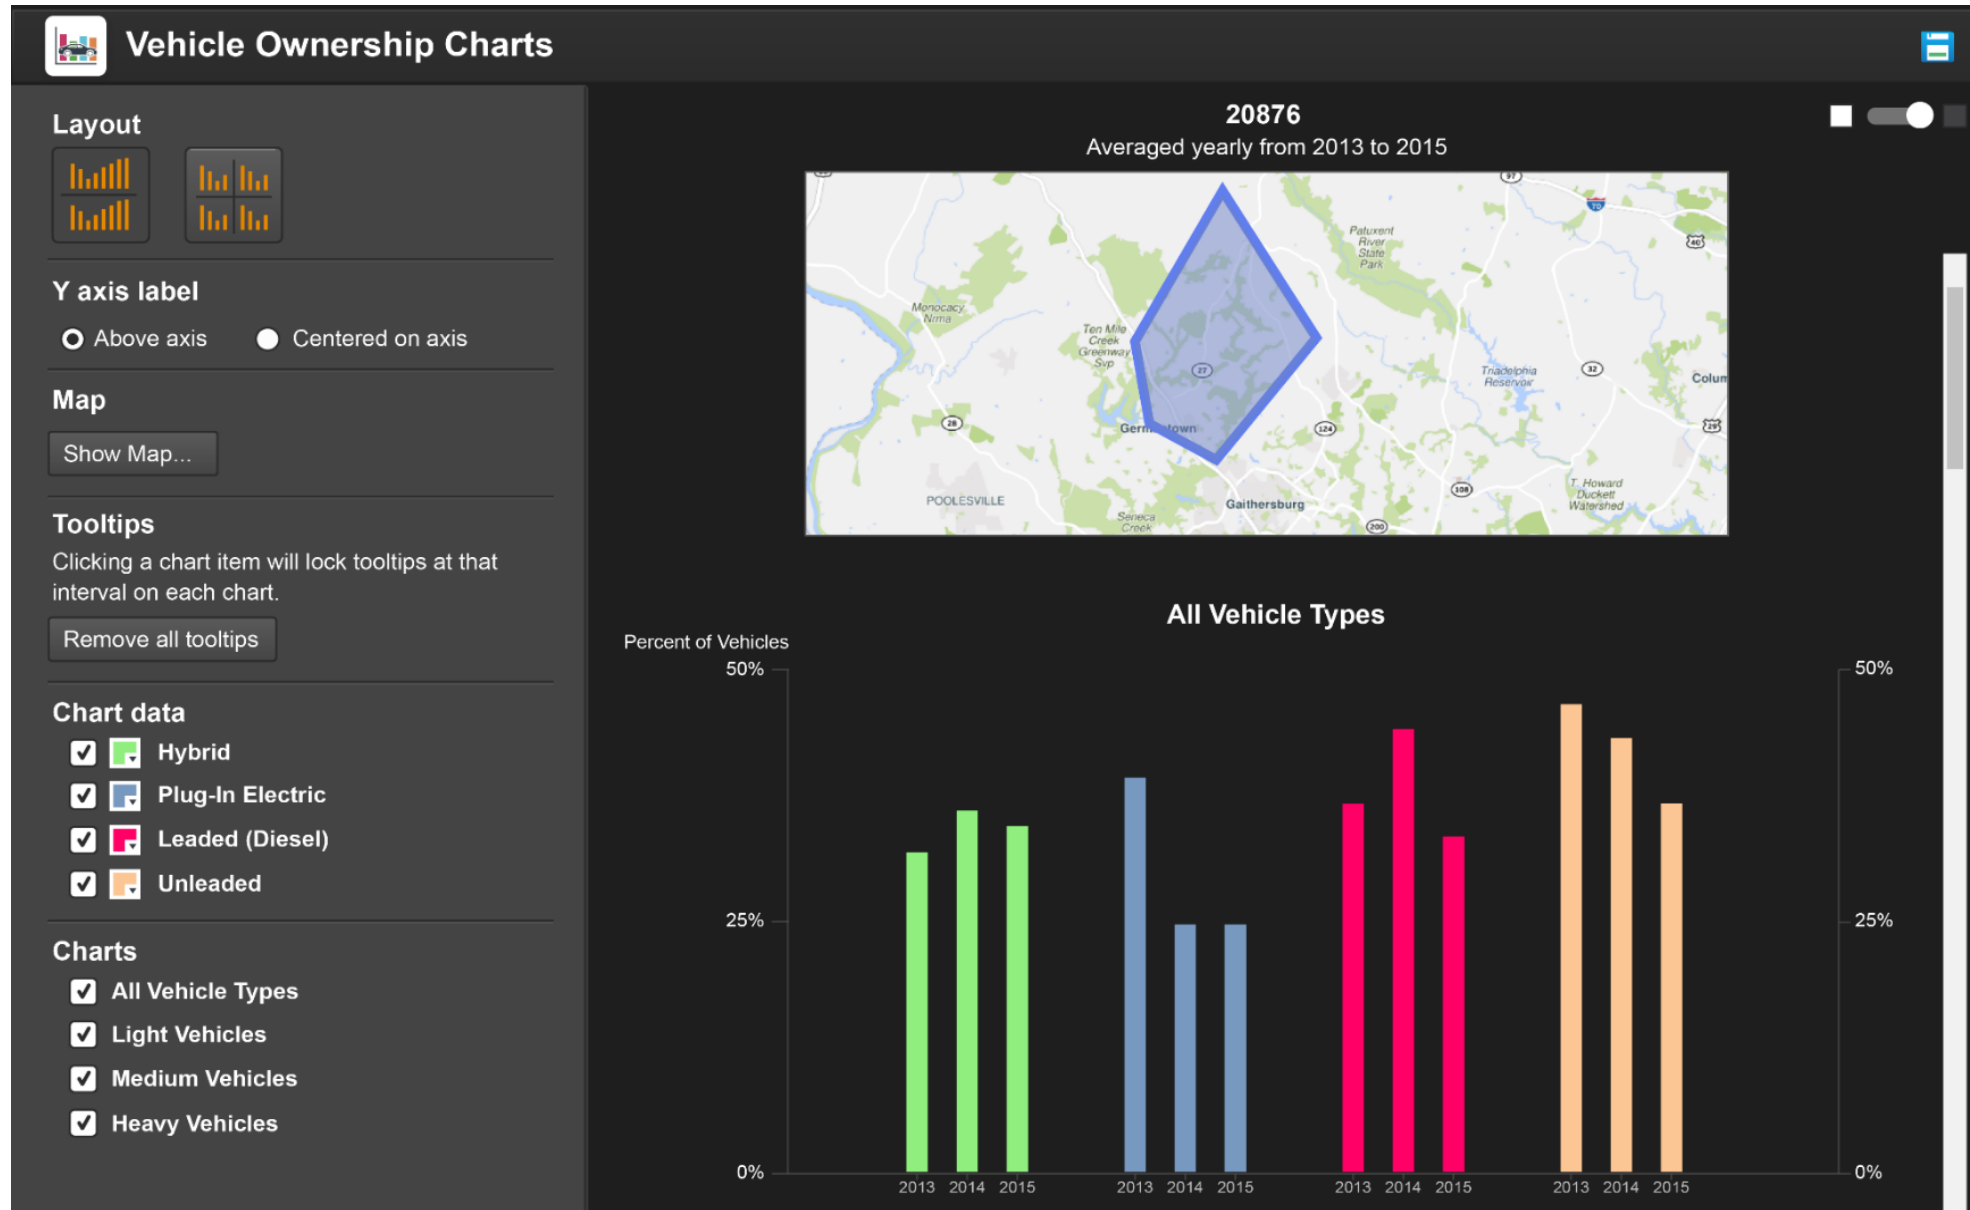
Vehicle Ownership Charts

Layout

Y axis label

Above axis

Centered on axis

Map

Show Map...

Tooltips

Clicking a chart item will lock tooltips at that interval on each chart.

Remove all tooltips

Chart data

Hybrid

Plug-In Electric

Leaded (Diesel)

Unleaded

Charts

All Vehicle Types

Light Vehicles

Medium Vehicles

Heavy Vehicles

20876

Averaged yearly from 2013 to 2015

Patuxent River State Park

Monocacy Nrma

Ten Mile Creek Greenway Svp

Triadelphia Reservoir

Colum

Germantown

POOLESVILLE

Seneca Creek

Gaithersburg

T. Howard Duckett Watershed

All Vehicle Types

Percent of Vehicles

50%

25%

0%

50%

25%

0%

2013 2014 2015 2013 2014 2015 2013 2014 2015 2013 2014 2015